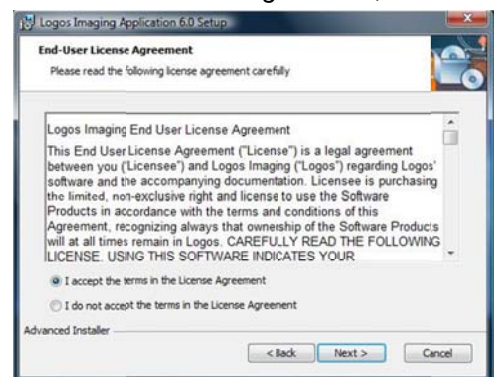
Logos Imaging Application 6.0 Setup

End-User License Agreement

Please read the following license agreement carefully

Logos Imaging End User License Agreement

This End User License Agreement ("License") is a legal agreement between you ("Licensee") and Logos Imaging ("Logos") regarding Logos' software and the accompanying documentation. Licensee is purchasing the limited, non-exclusive right and license to use the Software Products in accordance with the terms and conditions of this Agreement, recognizing always that ownership of the Software Products will at all times remain in Logos. CAREFULLY READ THE FOLLOWING LICENSE. USING THIS SOFTWARE INDICATES YOUR

I accept the terms in the License Agreement

I do not accept the terms in the License Agreement

Advanced Installer

< Back

Next >

Cancel